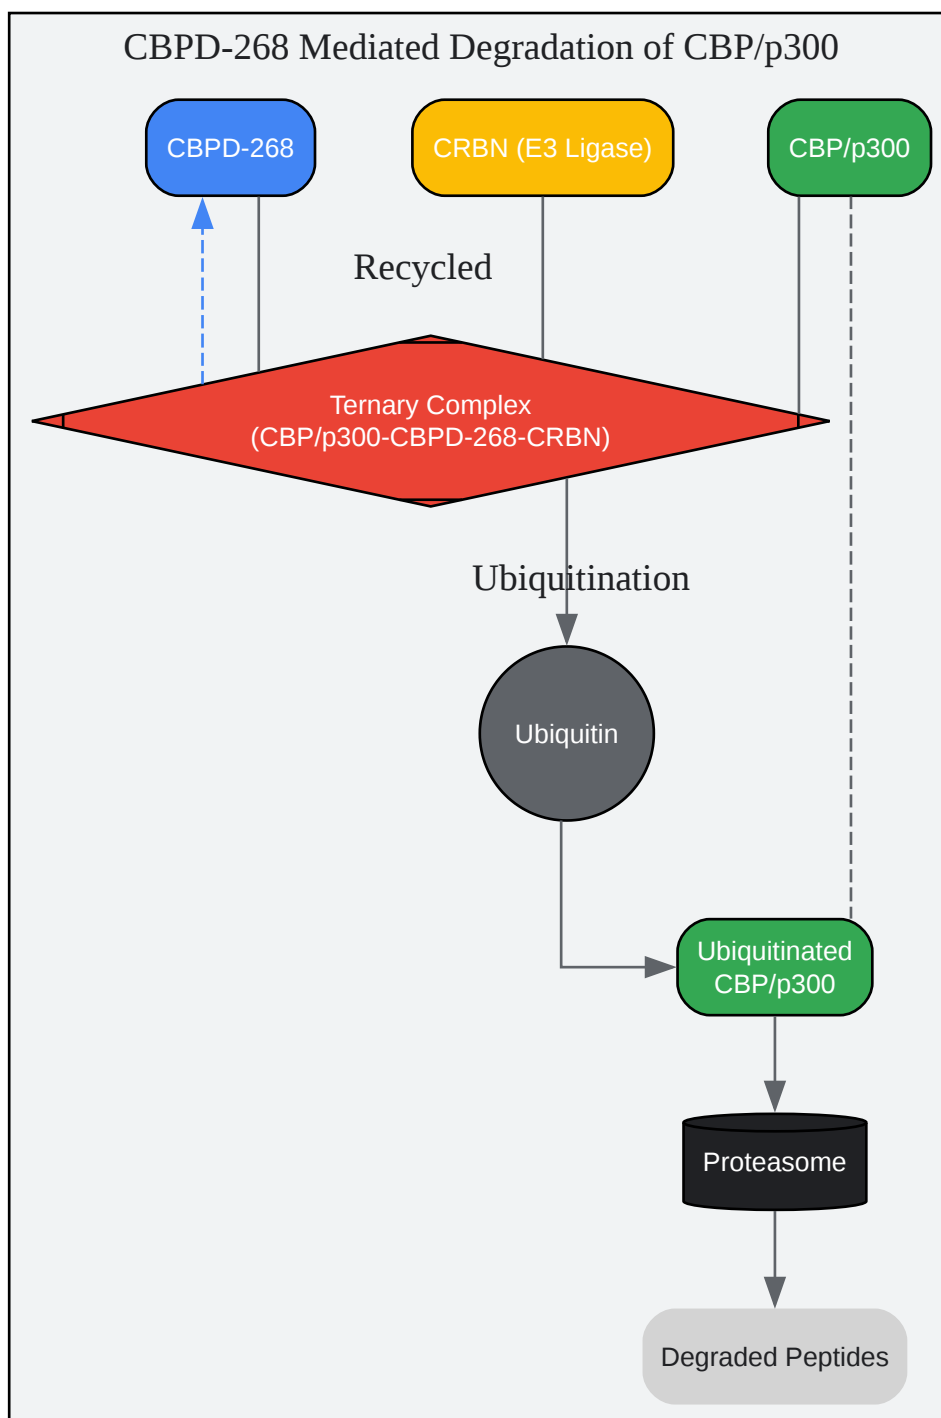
CBPD-268 Mediated Degradation of CBP/p300

CBPD-268

CRBN (E3 Ligase)

CBP/p300

Recycled

Ternary Complex
(CBP/p300-CBPD-268-CRBN)

Ubiquitination

Ubiquitin

Ubiquitinated CBP/p300

Proteasome

Degraded Peptides